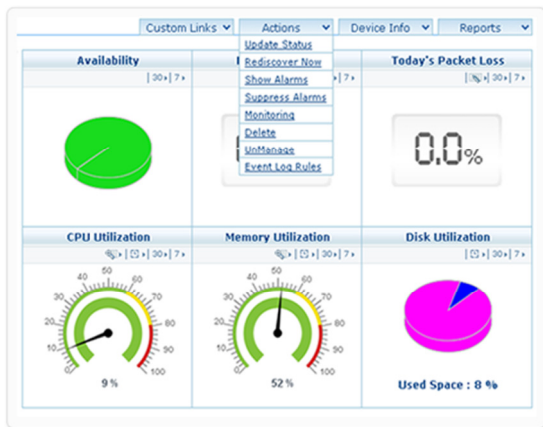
Custom Links | Actions | Device Info | Reports

Update Status
Rediscover Now
Show Alarms
Suppress Alarms
Monitoring
Delete
UnManage
Event Log Rules

Availability
| 30 | 7

Today's Packet Loss
| 30 | 7

0.0%

CPU Utilization
| 30 | 7

0 10 20 30 40 50 60 70 80 90 100

9 %

Memory Utilization
| 30 | 7

0 10 20 30 40 50 60 70 80 90 100

52 %

Disk Utilization
| 30 | 7

Used Space : 8 %